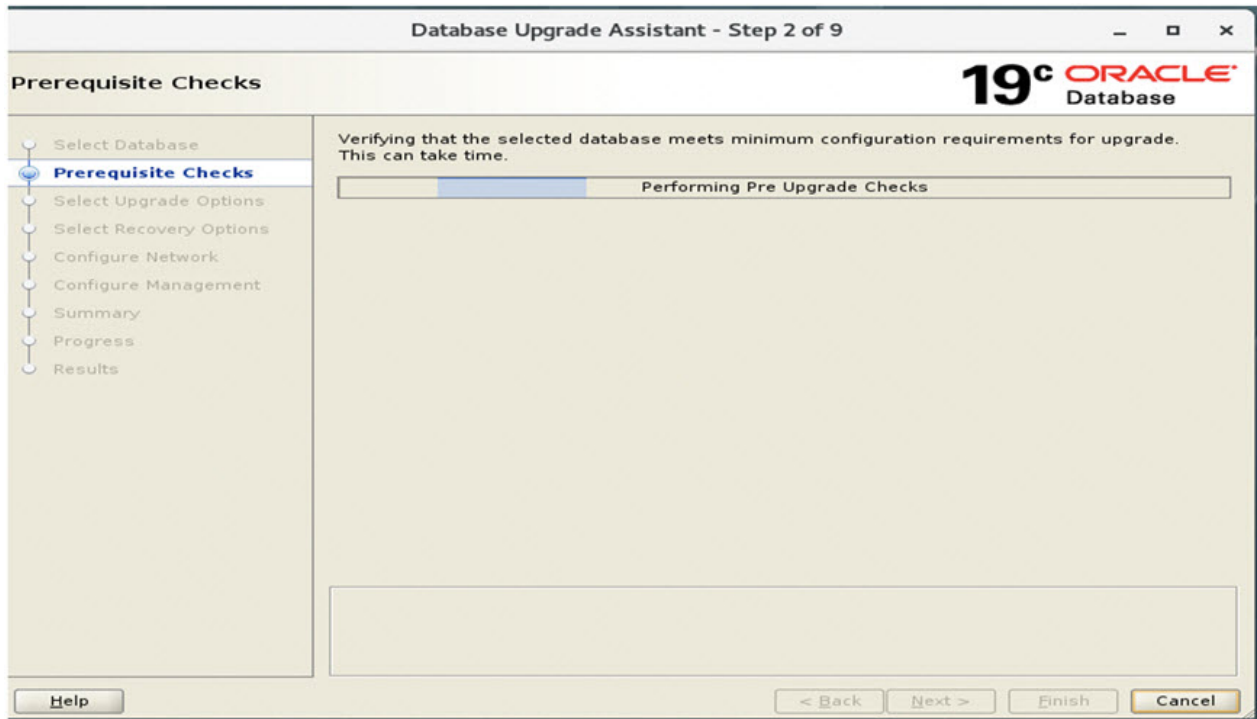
Database Upgrade Assistant - Step 2 of 9

Prerequisite Checks

$19^c$ ORACLE Database

Select Database
Prerequisite Checks
Select Upgrade Options
Select Recovery Options
Configure Network
Configure Management
Summary
Progress
Results

Verifying that the selected database meets minimum configuration requirements for upgrade. This can take time.

Performing Pre Upgrade Checks

Help

< Back
Next >
Finish
Cancel